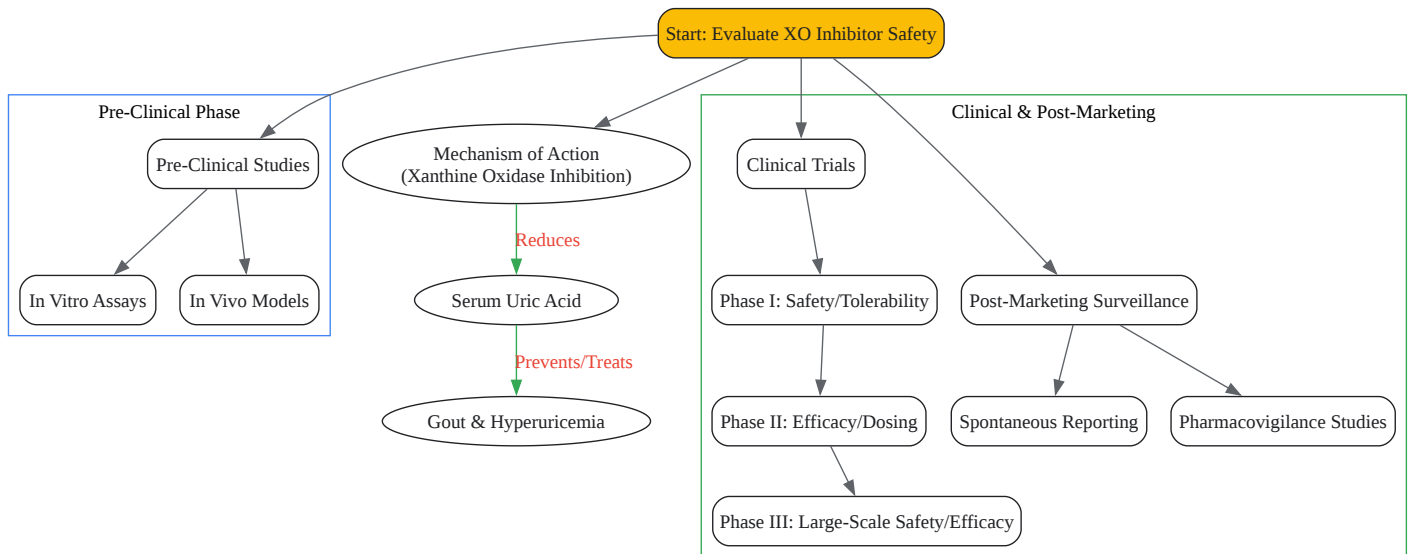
Start: Evaluate XO Inhibitor Safety

Pre-Clinical Phase

Pre-Clinical Studies

In Vitro Assays

In Vivo Models

Mechanism of Action
(Xanthine Oxidase Inhibition)

Reduces

Serum Uric Acid

Prevents/Treats

Gout & Hyperuricemia

Clinical & Post-Marketing

Clinical Trials

Phase I: Safety/Tolerability

Phase II: Efficacy/Dosing

Phase III: Large-Scale Safety/Efficacy

Post-Marketing Surveillance

Spontaneous Reporting

Pharmacovigilance Studies